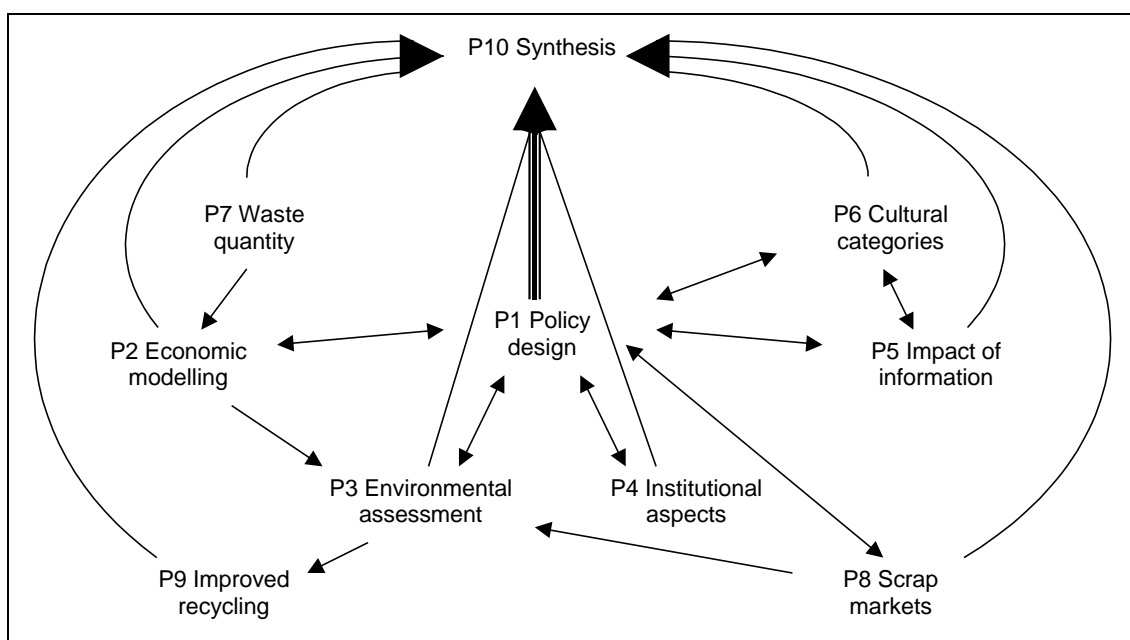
P10 Synthesis

P7 Waste quantity

P6 Cultural categories

P1 Policy design

P2 Economic modelling

P5 Impact of information

P3 Environmental assessment

P4 Institutional aspects

P9 Improved recycling

P8 Scrap markets